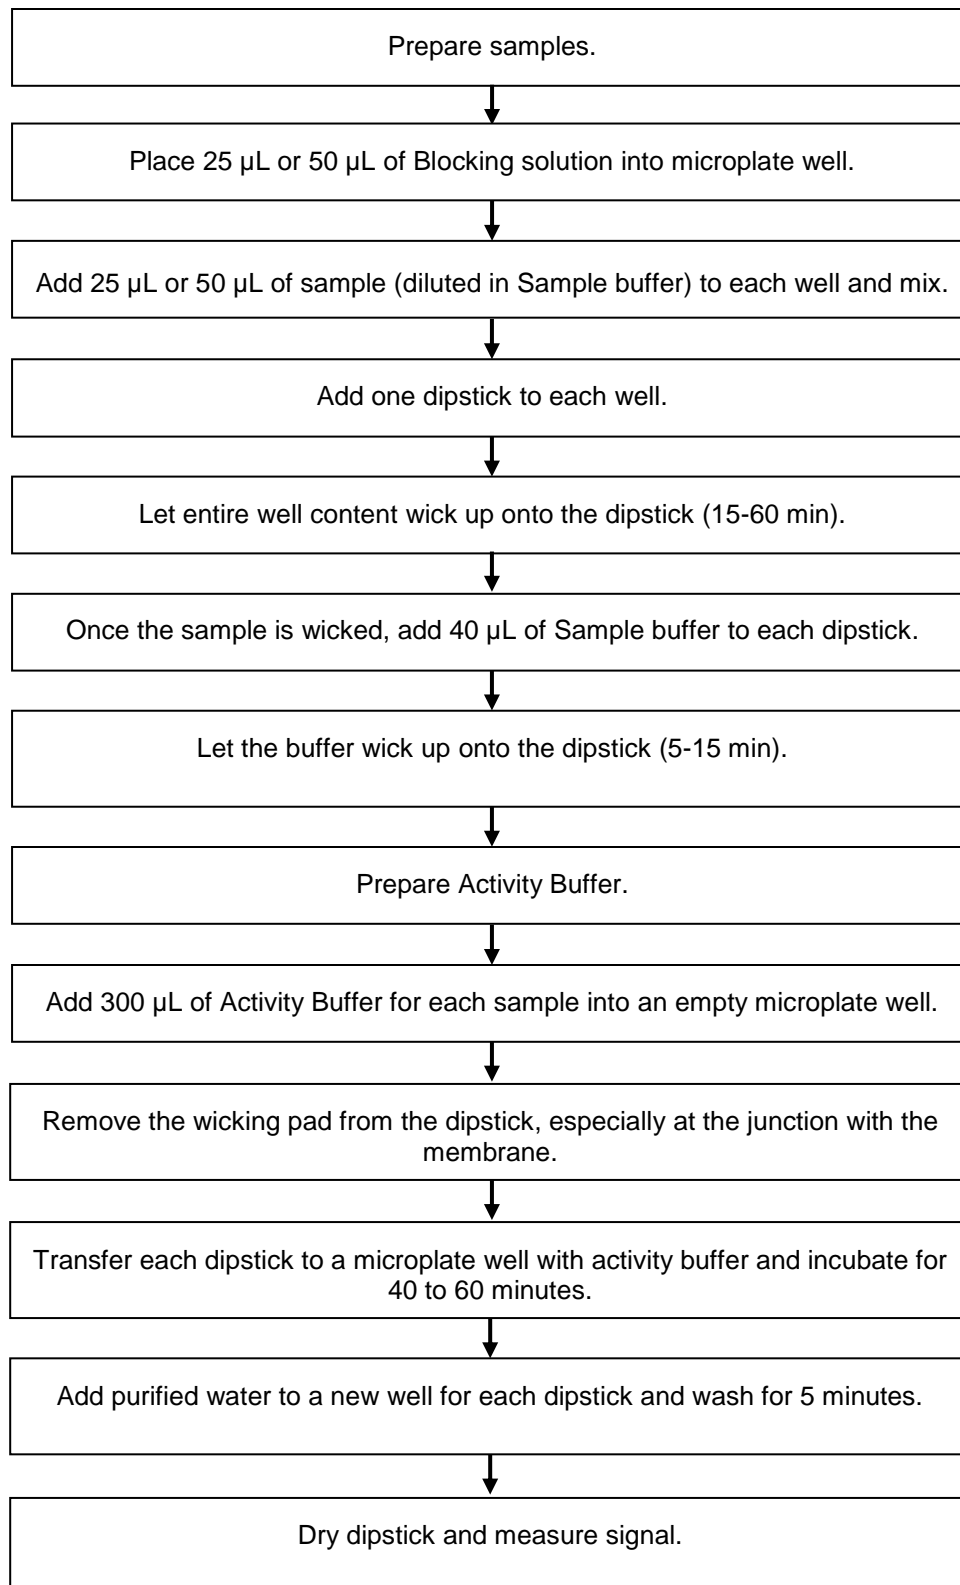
Prepare samples.

Place 25 µL or 50 µL of Blocking solution into microplate well.

Add 25 µL or 50 µL of sample (diluted in Sample buffer) to each well and mix.

Add one dipstick to each well.

Let entire well content wick up onto the dipstick (15-60 min).

Once the sample is wicked, add 40 µL of Sample buffer to each dipstick.

Let the buffer wick up onto the dipstick (5-15 min).

Prepare Activity Buffer.

Add 300 µL of Activity Buffer for each sample into an empty microplate well.

Remove the wicking pad from the dipstick, especially at the junction with the membrane.

Transfer each dipstick to a microplate well with activity buffer and incubate for 40 to 60 minutes.

Add purified water to a new well for each dipstick and wash for 5 minutes.

Dry dipstick and measure signal.